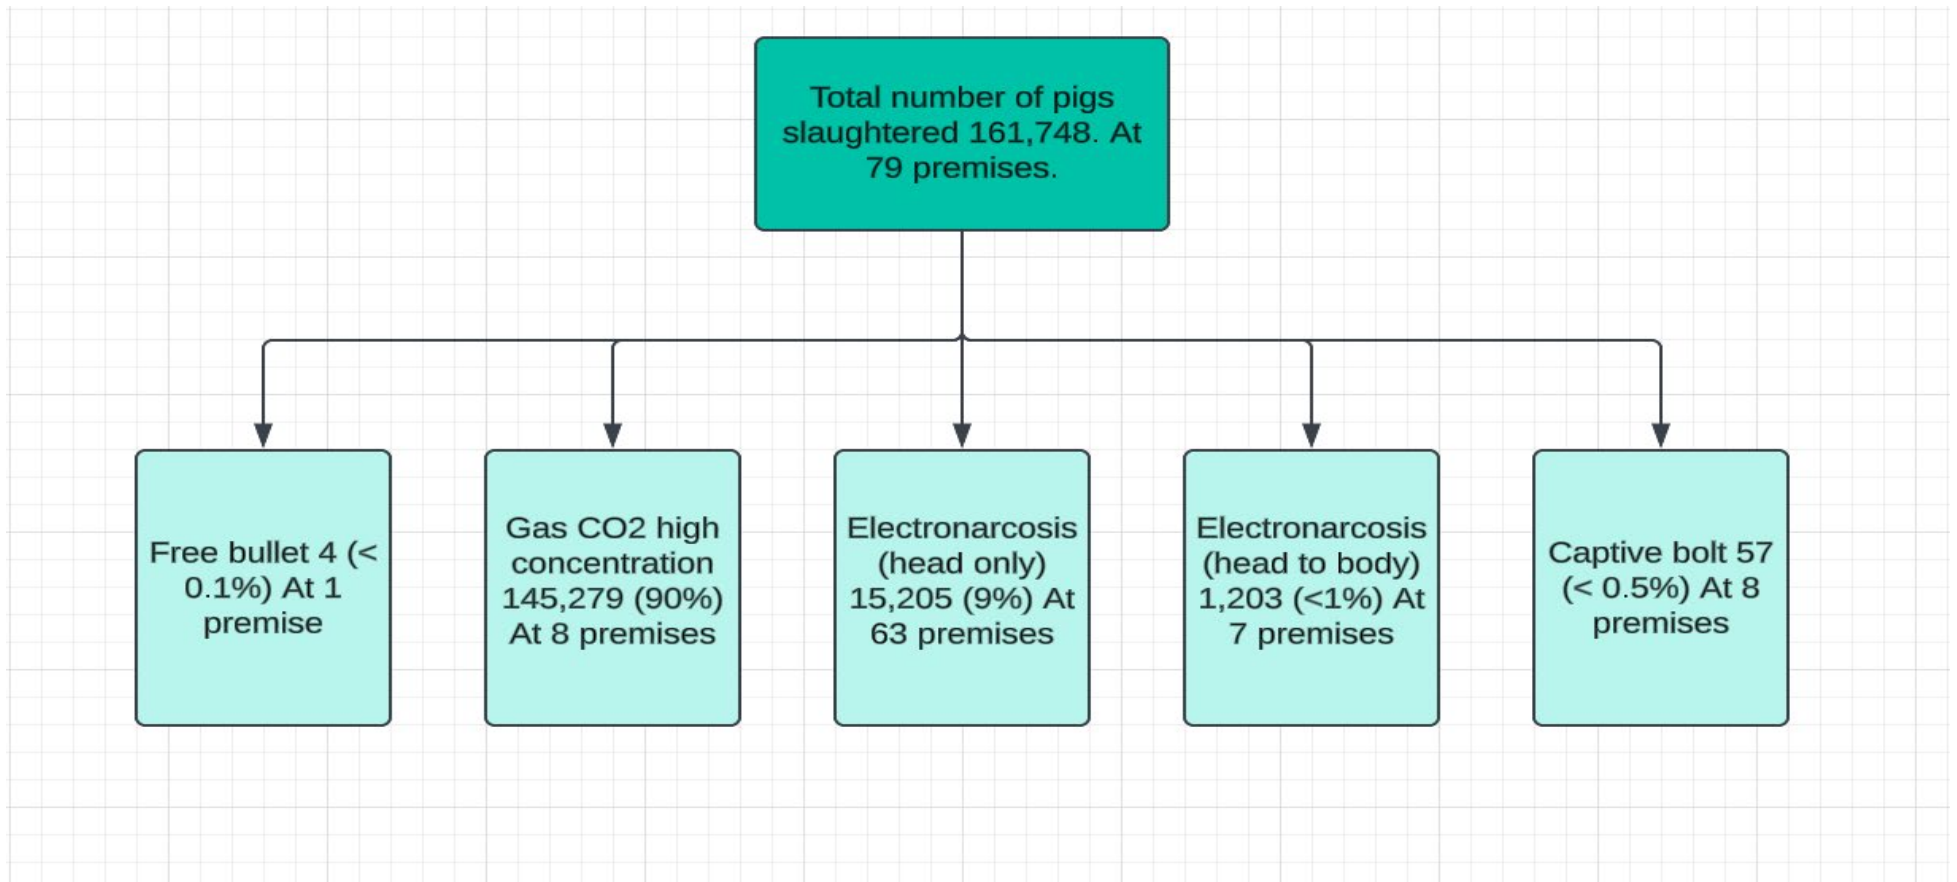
Total number of pigs slaughtered 161,748. At 79 premises.

Free bullet 4 (< 0.1%) At 1 premise

Gas CO2 high concentration 145,279 (90%) At 8 premises

Electronarcosis (head only) 15,205 (9%) At 63 premises

Electronarcosis (head to body) 1,203 (<1%) At 7 premises

Captive bolt 57 (< 0.5%) At 8 premises